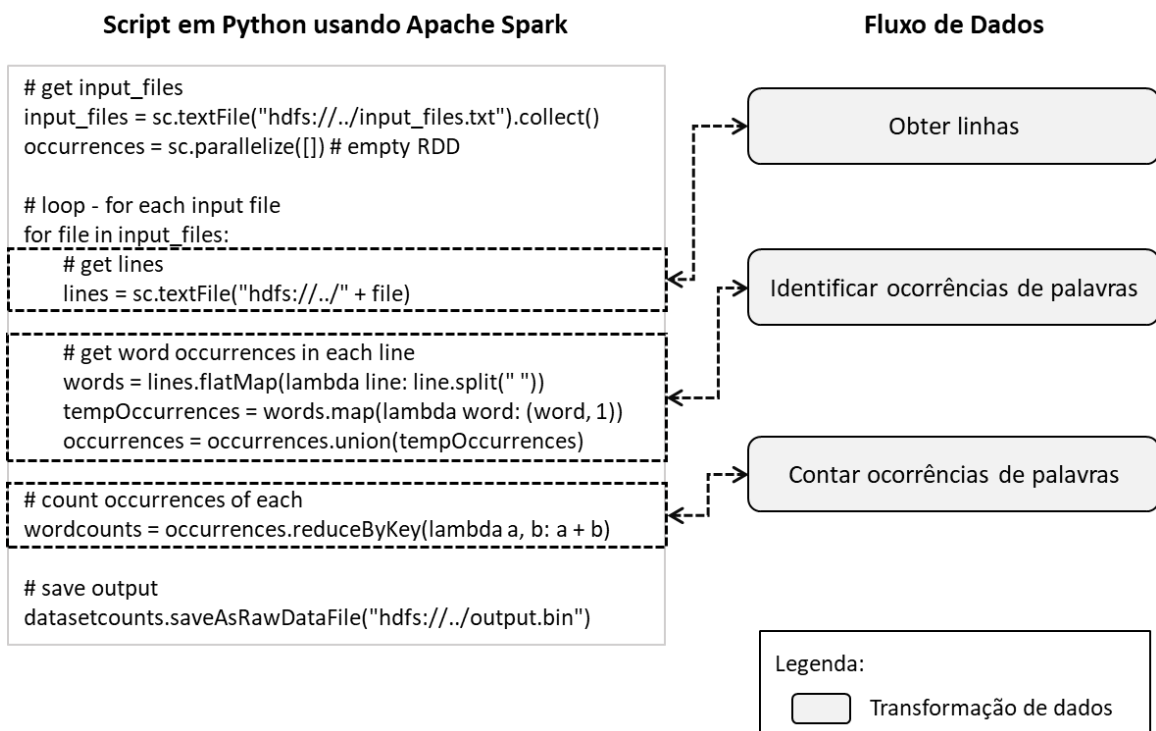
Script em Python usando Apache Spark

Fluxo de Dados

# get input_files
input_files = sc.textFile("hdfs://../input_files.txt").collect()
occurrences = sc.parallelize([]) # empty RDD

# loop - for each input file
for file in input_files:
# get lines
lines = sc.textFile("hdfs://../" + file)

# get word occurrences in each line
words = lines.flatMap(lambda line: line.split(" "))
tempOccurrences = words.map(lambda word: (word, 1))
occurrences = occurrences.union(tempOccurrences)

# count occurrences of each
wordcounts = occurrences.reduceByKey(lambda a, b: a + b)

# save output
datasetcounts.saveAsRawDataFile("hdfs://../output.bin")

Obter linhas

Identificar ocorrências de palavras

Contar ocorrências de palavras

Legenda:
Transformação de dados